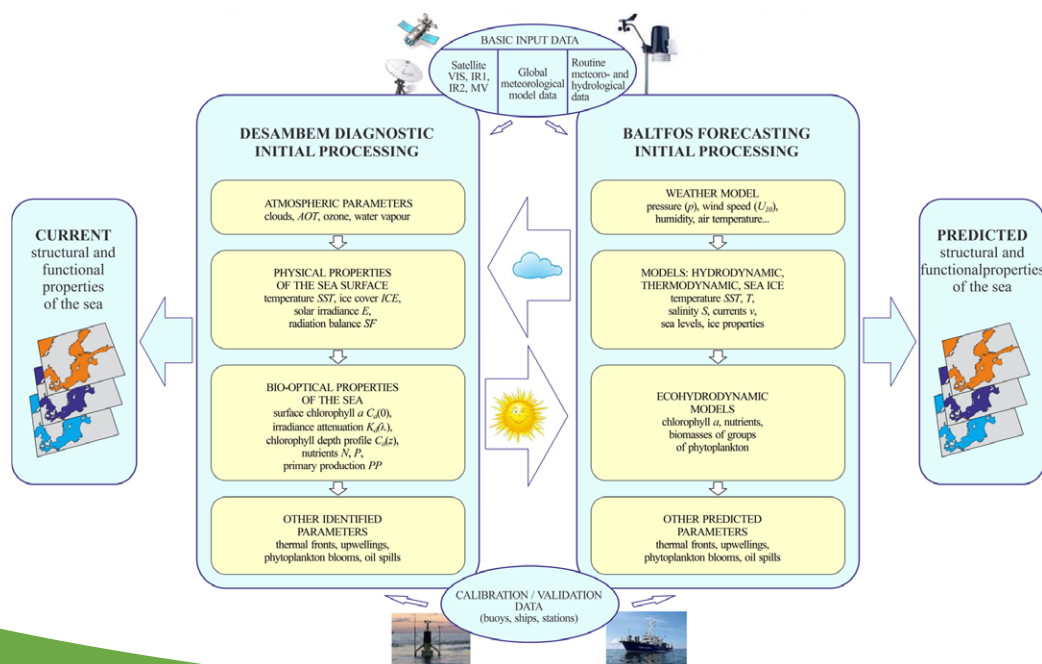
BASIC INPUT DATA

Satellite VIS, IR1, IR2, MV

Global meteorological model data

Routine meteoro- and hydrological data

DESAMBEM DIAGNOSTIC INITIAL PROCESSING

ATMOSPHERIC PARAMETERS
clouds, *AOT*, ozone, water vapour

PHYSICAL PROPERTIES OF THE SEA SURFACE
temperature *SST*, ice cover *ICE*, solar irradiance *E*, radiation balance *SF*

BIO-OPTICAL PROPERTIES OF THE SEA
surface chlorophyll *a* $C_a(0)$, irradiance attenuation $K_d(\lambda)$, chlorophyll depth profile $C_a(z)$, nutrients *N*, *P*, primary production *PP*

OTHER IDENTIFIED PARAMETERS
thermal fronts, upwellings, phytoplankton blooms, oil spills

BALTFOS FORECASTING INITIAL PROCESSING

WEATHER MODEL
pressure (*p*), wind speed ($U_{10}$), humidity, air temperature...

MODELS: HYDRODYNAMIC, THERMODYNAMIC, SEA ICE
temperature *SST*, *T*, salinity *S*, currents *v*, sea levels, ice properties

ECOHYDRODYNAMIC MODELS
chlorophyll *a*, nutrients, biomasses of groups of phytoplankton

OTHER PREDICTED PARAMETERS
thermal fronts, upwellings, phytoplankton blooms, oil spills

CURRENT
structural and functional properties of the sea

PREDICTED
structural and functionalproperties of the sea

CALIBRATION / VALIDATION DATA
(buoys, ships, stations)